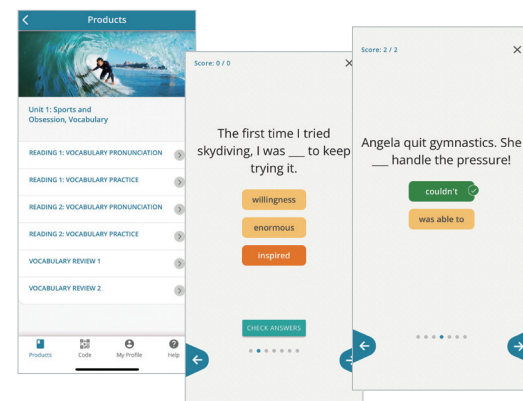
Products

Unit 1: Sports and Obsession, Vocabulary

READING 1: VOCABULARY PRONUNCIATION

READING 1: VOCABULARY PRACTICE

READING 2: VOCABULARY PRONUNCIATION

READING 2: VOCABULARY PRACTICE

VOCABULARY REVIEW 1

VOCABULARY REVIEW 2

Products Code My Profile Help

Score: 0 / 0

The first time I tried skydiving, I was ___ to keep trying it.

willingness

enormous

inspired

CHECK ANSWERS

Score: 2 / 2

Angela quit gymnastics. She ___ handle the pressure!

couldn't

was able to